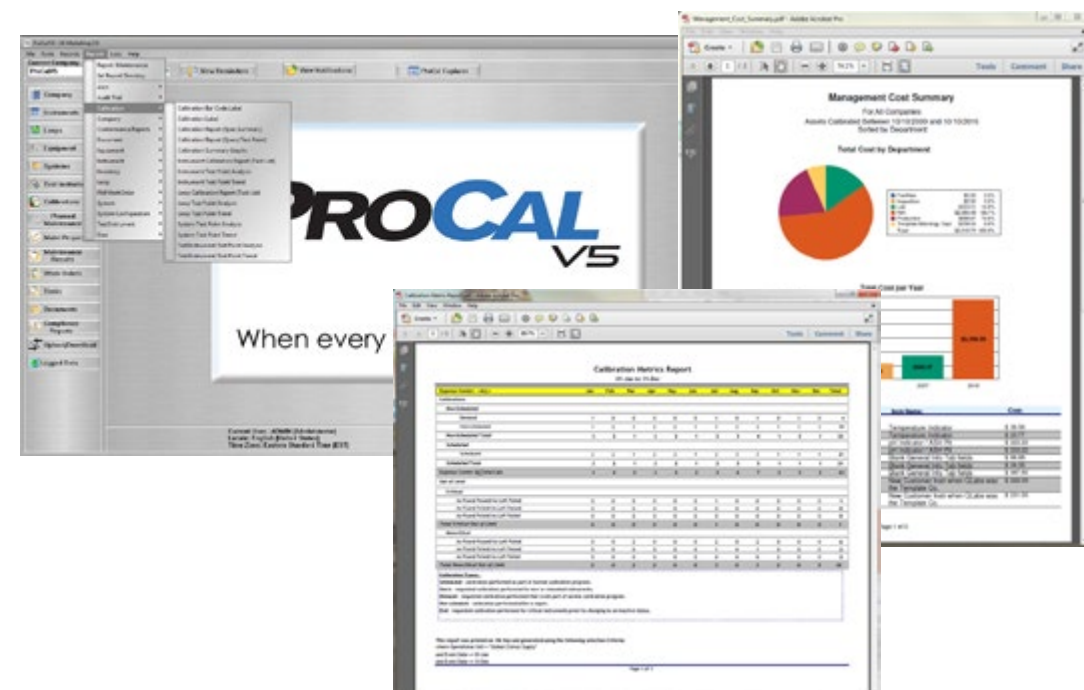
File Tools Records Reports Tools Help

Report Maintenance
Ad Report Directory

Calibration

Company
Customers
Equipment
Systems
Calibrations
Planned Maintenance
Work Orders
Documents
Logged Users

View Reminders
View Notifications
ProCal Explorer

Calibration Bar Code Label
Calibration Label
Calibration Report
Calibration Summary Graphs

PROCAL
V5

When every

Management_Cost_Summary.pdf - Adobe Acrobat Pro

Tools Comment Share

Management Cost Summary
For All Companies
Assets Calibrated Between 10/10/2009 and 10/10/2010
Sorted by Department

Total Cost by Department

Total Cost per Year

| Item Name | Cost |
|---|---|
| Temperature Indicator | |
| Temperature Indicator | |
| Bench General Info Tab fields | |
| Bench General Info Tab fields | |
| New Customer from when QLabs was the Template Co. | |
| New Customer from when QLabs was the Template Co. | |

Page 1 of 1

Tools Comment Share

Calibration Metrics Report

Page 1 of 1